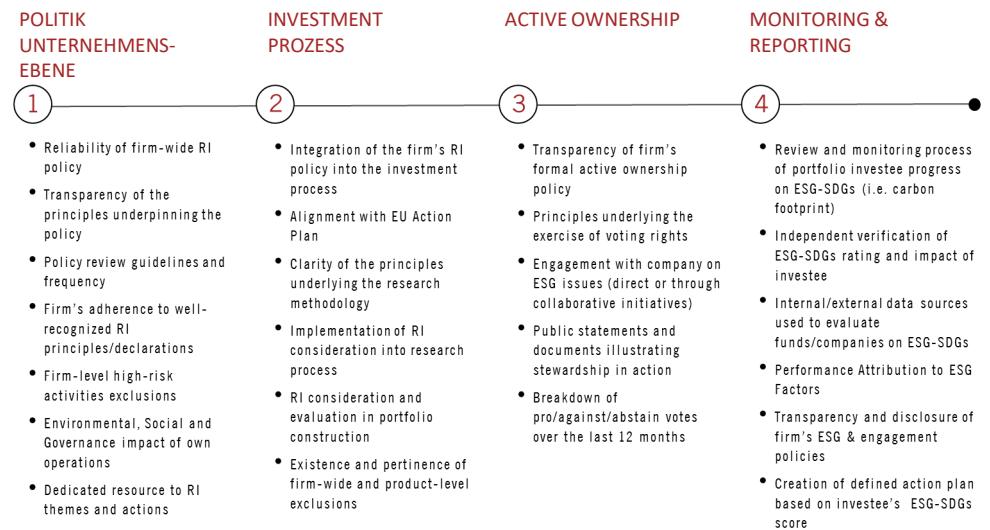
POLITIK UNTERNEHMENS-EBENE

1

- Reliability of firm-wide RI policy
- Transparency of the principles underpinning the policy
- Policy review guidelines and frequency
- Firm's adherence to well-recognized RI principles/declarations
- Firm-level high-risk activities exclusions
- Environmental, Social and Governance impact of own operations
- Dedicated resource to RI themes and actions

INVESTMENT PROZESS

2

- Integration of the firm's RI policy into the investment process
- Alignment with EU Action Plan
- Clarity of the principles underlying the research methodology
- Implementation of RI consideration into research process
- RI consideration and evaluation in portfolio construction
- Existence and pertinence of firm-wide and product-level exclusions

ACTIVE OWNERSHIP

3

- Transparency of firm's formal active ownership policy
- Principles underlying the exercise of voting rights
- Engagement with company on ESG issues (direct or through collaborative initiatives)
- Public statements and documents illustrating stewardship in action
- Breakdown of pro/against/abstain votes over the last 12 months

MONITORING & REPORTING

4

- Review and monitoring process of portfolio investee progress on ESG-SDGs (i.e. carbon footprint)
- Independent verification of ESG-SDGs rating and impact of investee
- Internal/external data sources used to evaluate funds/companies on ESG-SDGs
- Performance Attribution to ESG Factors
- Transparency and disclosure of firm's ESG & engagement policies
- Creation of defined action plan based on investee's ESG-SDGs score